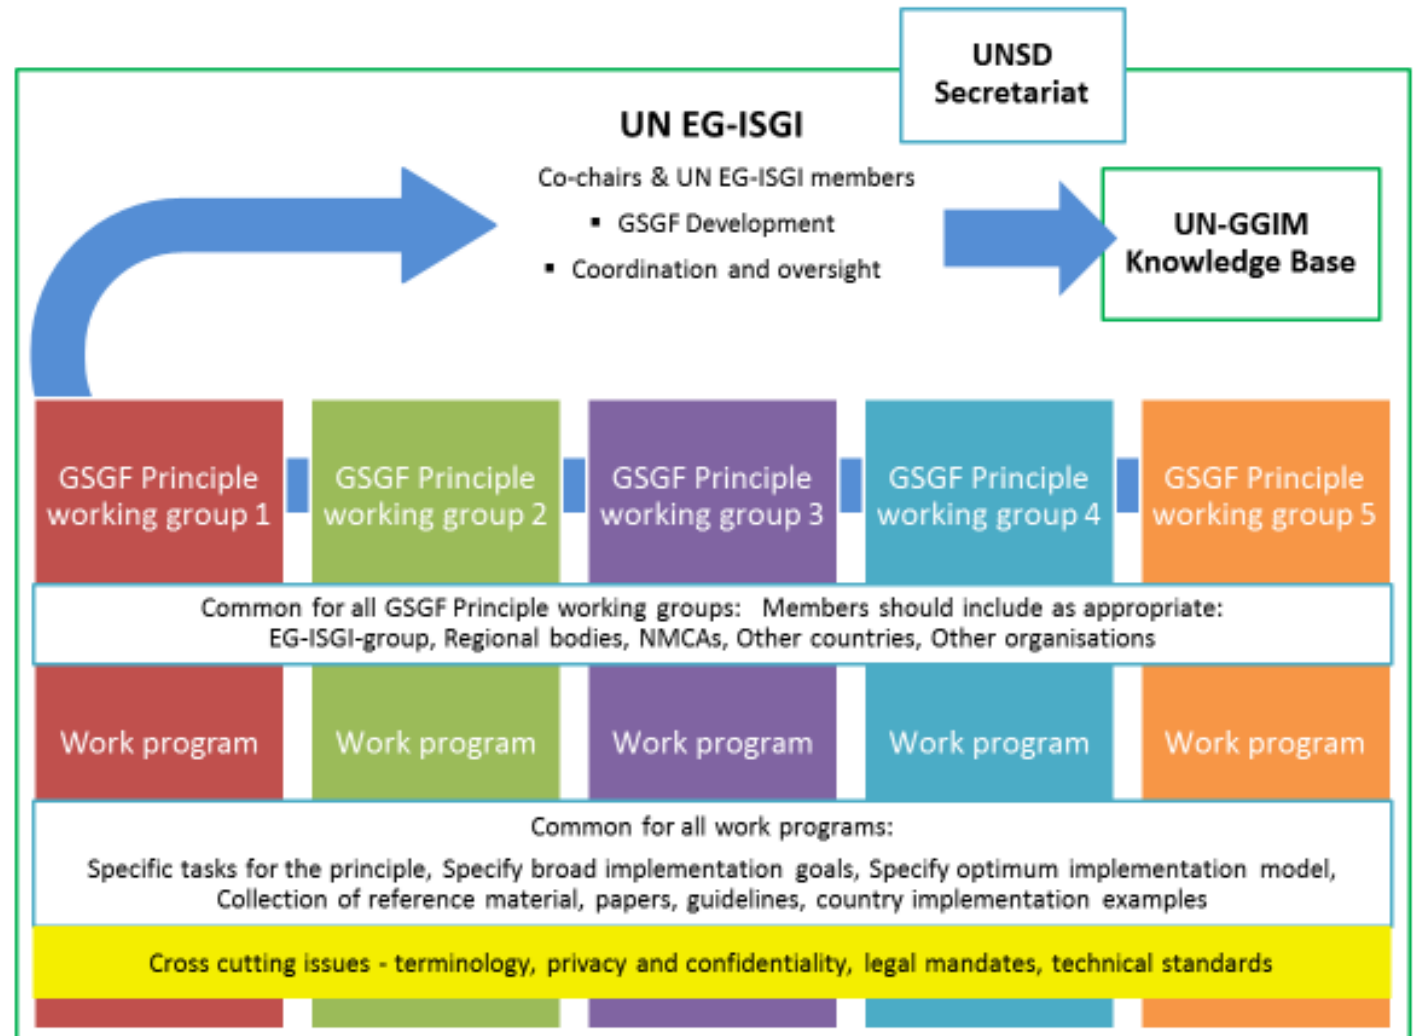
UNSD Secretariat

UN EG-ISGI

Co-chairs & UN EG-ISGI members

▪ GSGF Development

▪ Coordination and oversight

UN-GGIM Knowledge Base

GSGF Principle working group 1

GSGF Principle working group 2

GSGF Principle working group 3

GSGF Principle working group 4

GSGF Principle working group 5

Common for all GSGF Principle working groups: Members should include as appropriate: EG-ISGI-group, Regional bodies, NMCAs, Other countries, Other organisations

Work program

Work program

Work program

Work program

Work program

Common for all work programs:

Specific tasks for the principle, Specify broad implementation goals, Specify optimum implementation model, Collection of reference material, papers, guidelines, country implementation examples

Cross cutting issues - terminology, privacy and confidentiality, legal mandates, technical standards